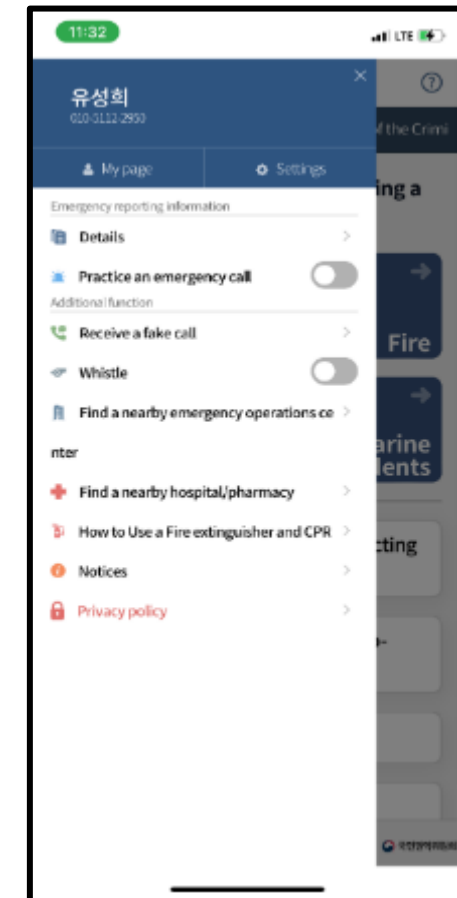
11:32

LTE

유성희
010-0112-2950

×

?

f the Crimi

My page

Settings

ing a

Emergency reporting information

Details

Practice an emergency call

Additional function

Receive a fake call

Fire

Whistle

Find a nearby emergency operations ce

nter

arine
dents

Find a nearby hospital/pharmacy

How to Use a Fire extinguisher and CPR

cting

Notices

Privacy policy

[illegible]